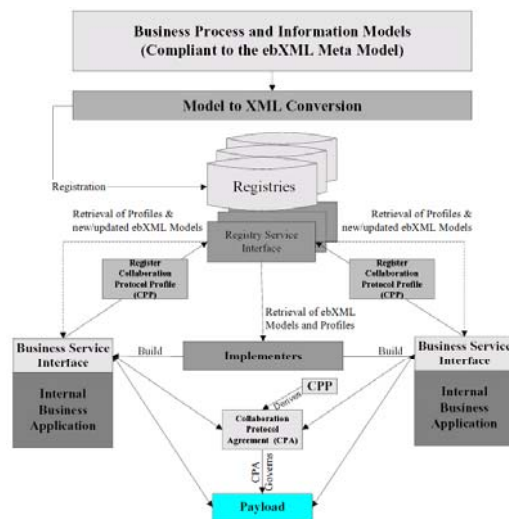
Business Process and Information Models
(Compliant to the ebXML Meta Model)

Model to XML Conversion

Registration

Registries

Retrieval of Profiles & new/updated ebXML Models

Retrieval of Profiles & new/updated ebXML Models

Registry Service Interface

Register Collaboration Protocol Profile (CPP)

Register Collaboration Protocol Profile (CPP)

Retrieval of ebXML Models and Profiles

Business Service Interface

Build

Implementers

Build

Business Service Interface

Internal Business Application

CPP

Derives

Collaboration Protocol Agreement (CPA)

Internal Business Application

CPA Governs

Payload